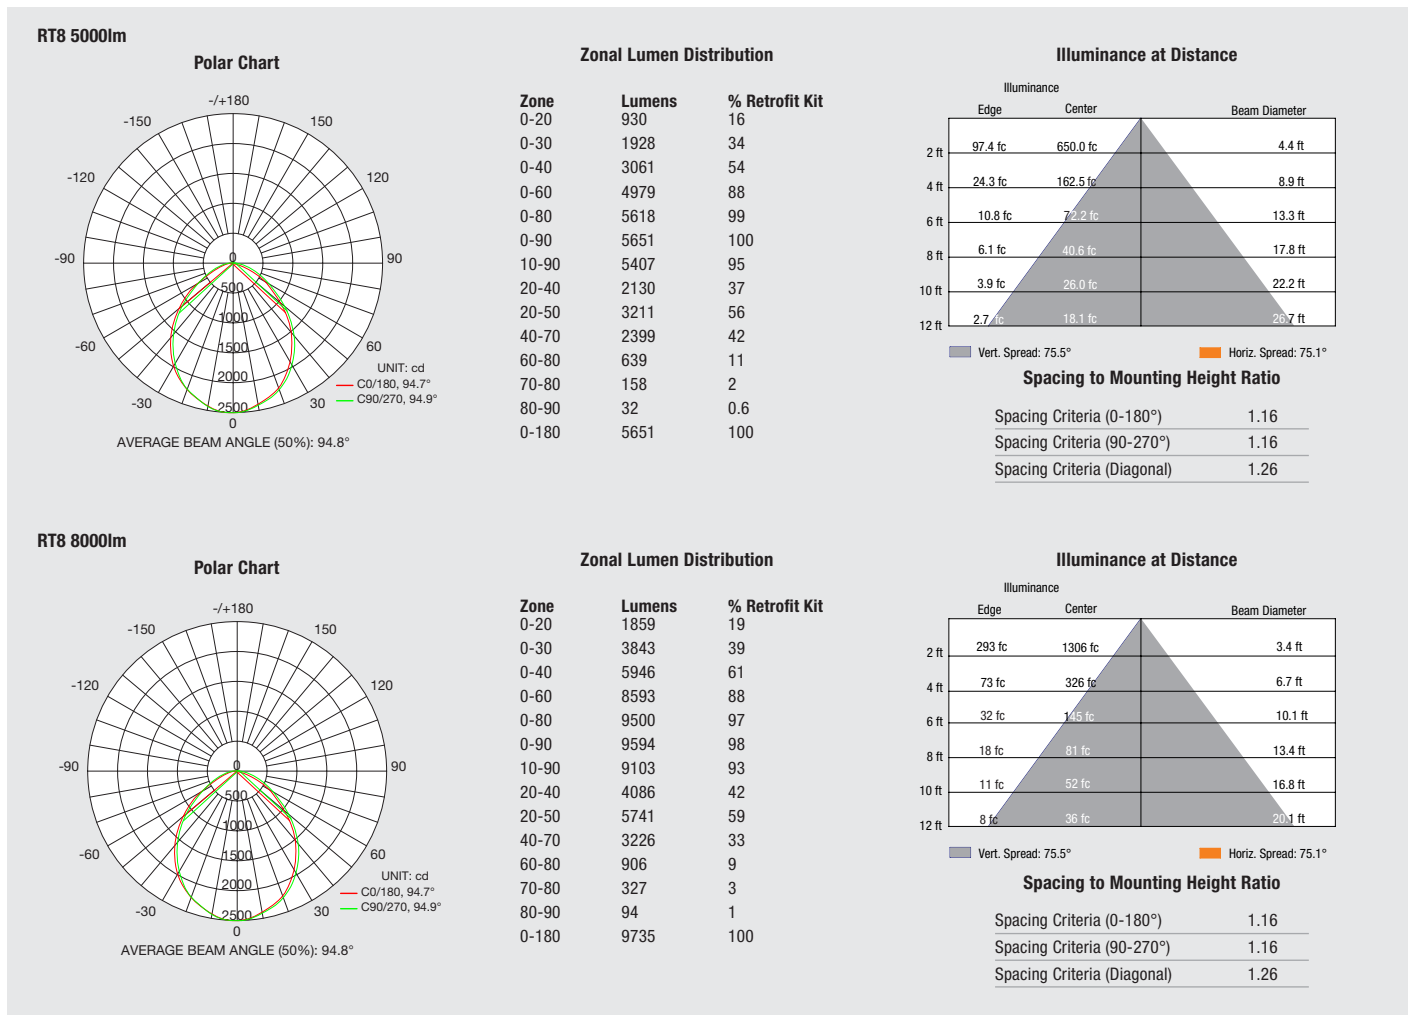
RT8 5000lm

Polar Chart

-/+180
-150
150
-120
120
-90
90
-60
60
-30
30
0
0
500
1000
1500
2000
2500
UNIT: cd
C0/180, 94.7°
C90/270, 94.9°
AVERAGE BEAM ANGLE (50%): 94.8°

Zonal Lumen Distribution

| Zone | Lumens | % Retrofit Kit |
|---|---|---|
| 0-20 | 930 | 16 |
| 0-30 | 1928 | 34 |
| 0-40 | 3061 | 54 |
| 0-60 | 4979 | 88 |
| 0-80 | 5618 | 99 |
| 0-90 | 5651 | 100 |
| 10-90 | 5407 | 95 |
| 20-40 | 2130 | 37 |
| 20-50 | 3211 | 56 |
| 40-70 | 2399 | 42 |
| 60-80 | 639 | 11 |
| 70-80 | 158 | 2 |
| 80-90 | 32 | 0.6 |
| 0-180 | 5651 | 100 |

Illuminance at Distance

| | Illuminance Edge | Center | Beam Diameter |
|---|---|---|---|
| 2 ft | 97.4 fc | 650.0 fc | 4.4 ft |
| 4 ft | 24.3 fc | 162.5 fc | 8.9 ft |
| 6 ft | 10.8 fc | 72.2 fc | 13.3 ft |
| 8 ft | 6.1 fc | 40.6 fc | 17.8 ft |
| 10 ft | 3.9 fc | 26.0 fc | 22.2 ft |
| 12 ft | 2.7 fc | 18.1 fc | 26.7 ft |

Vert. Spread: 75.5°
Horiz. Spread: 75.1°

Spacing to Mounting Height Ratio

| | |
|---|---|
| Spacing Criteria (0-180°) | 1.16 |
| Spacing Criteria (90-270°) | 1.16 |
| Spacing Criteria (Diagonal) | 1.26 |

RT8 8000lm

Polar Chart

-/+180
-150
150
-120
120
-90
90
-60
60
-30
30
0
0
500
1000
1500
2000
2500
UNIT: cd
C0/180, 94.7°
C90/270, 94.9°
AVERAGE BEAM ANGLE (50%): 94.8°

Zonal Lumen Distribution

| Zone | Lumens | % Retrofit Kit |
|---|---|---|
| 0-20 | 1859 | 19 |
| 0-30 | 3843 | 39 |
| 0-40 | 5946 | 61 |
| 0-60 | 8593 | 88 |
| 0-80 | 9500 | 97 |
| 0-90 | 9594 | 98 |
| 10-90 | 9103 | 93 |
| 20-40 | 4086 | 42 |
| 20-50 | 5741 | 59 |
| 40-70 | 3226 | 33 |
| 60-80 | 906 | 9 |
| 70-80 | 327 | 3 |
| 80-90 | 94 | 1 |
| 0-180 | 9735 | 100 |

Illuminance at Distance

| | Illuminance Edge | Center | Beam Diameter |
|---|---|---|---|
| 2 ft | 293 fc | 1306 fc | 3.4 ft |
| 4 ft | 73 fc | 326 fc | 6.7 ft |
| 6 ft | 32 fc | 145 fc | 10.1 ft |
| 8 ft | 18 fc | 81 fc | 13.4 ft |
| 10 ft | 11 fc | 52 fc | 16.8 ft |
| 12 ft | 8 fc | 36 fc | 20.1 ft |

Vert. Spread: 75.5°
Horiz. Spread: 75.1°

Spacing to Mounting Height Ratio

| | |
|---|---|
| Spacing Criteria (0-180°) | 1.16 |
| Spacing Criteria (90-270°) | 1.16 |
| Spacing Criteria (Diagonal) | 1.26 |